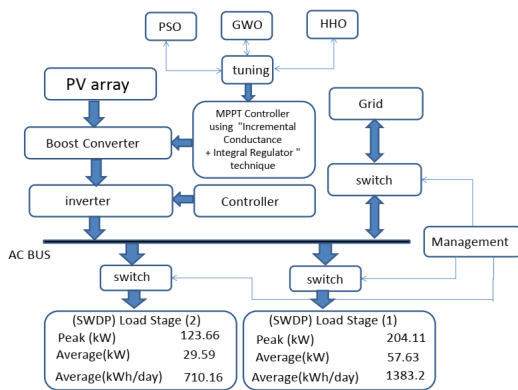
PSO

GWO

HHO

tuning

PV array

MPPT Controller using "Incremental Conductance + Integral Regulator " technique

Grid

Boost Converter

switch

inverter

Controller

AC BUS

Management

switch

switch

(SWDP) Load Stage (2)

| | |
|---|---|
| Peak (kW) | 123.66 |
| Average(kW) | 29.59 |
| Average(kWh/day) | 710.16 |

(SWDP) Load Stage (1)

| | |
|---|---|
| Peak (kW) | 204.11 |
| Average(kW) | 57.63 |
| Average(kWh/day) | 1383.2 |